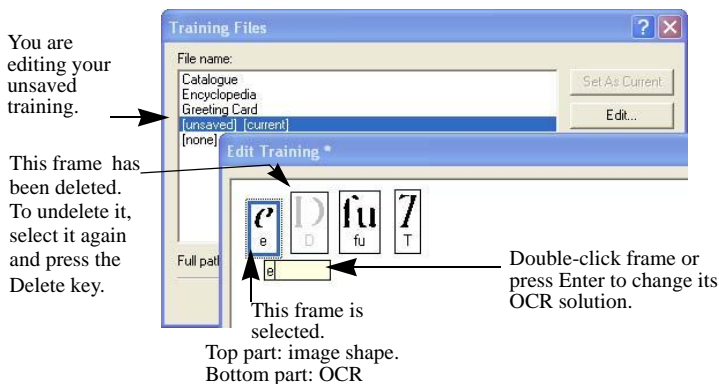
You are editing your unsaved training.

Training Files

File name:

Catalogue
Encyclopedia
Greeting Card
[unsaved] [current]
[none]

Set As Current

Edit...

Full path

This frame has been deleted. To undelete it, select it again and press the Delete key.

Edit Training *

e
e

D
D

fu
fu

7
T

e

Double-click frame or press Enter to change its OCR solution.

This frame is selected.
Top part: image shape.
Bottom part: OCR